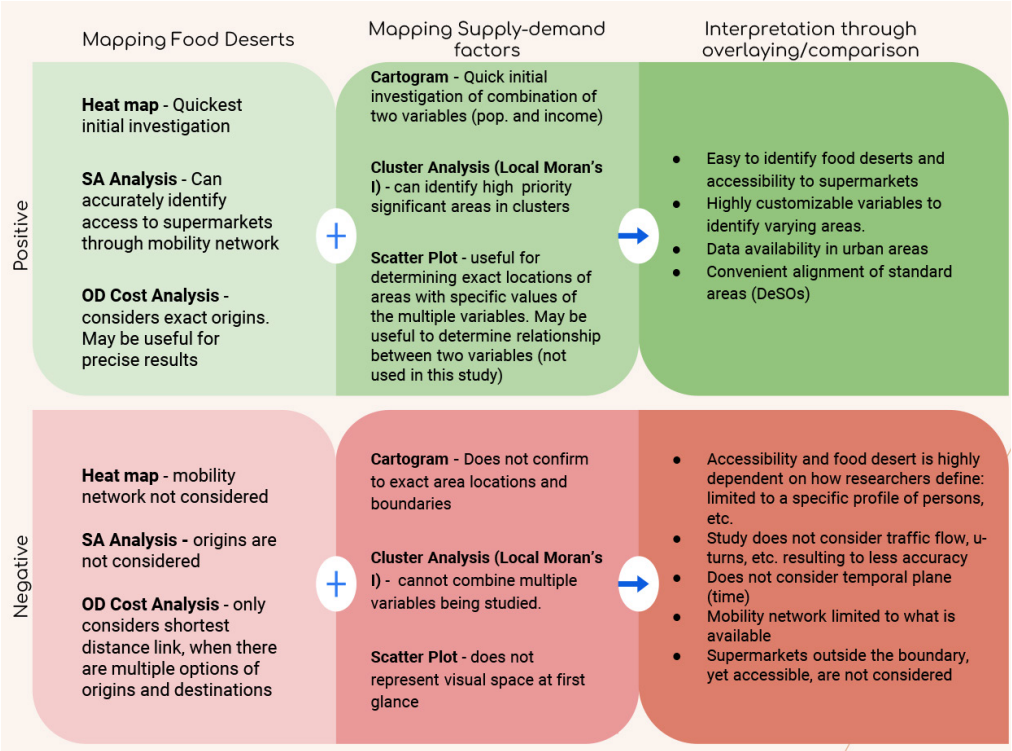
Mapping Food Deserts

Mapping Supply-demand factors

Interpretation through overlaying/comparison

Positive

Heat map - Quickest initial investigation

SA Analysis - Can accurately identify access to supermarkets through mobility network

OD Cost Analysis - considers exact origins. May be useful for precise results

+

Cartogram - Quick initial investigation of combination of two variables (pop. and income)

Cluster Analysis (Local Moran's I) - can identify high priority significant areas in clusters

Scatter Plot - useful for determining exact locations of areas with specific values of the multiple variables. May be useful to determine relationship between two variables (not used in this study)

- Easy to identify food deserts and accessibility to supermarkets
- Highly customizable variables to identify varying areas.
- Data availability in urban areas
- Convenient alignment of standard areas (DeSOs)

Negative

Heat map - mobility network not considered

SA Analysis - origins are not considered

OD Cost Analysis - only considers shortest distance link, when there are multiple options of origins and destinations

+

Cartogram - Does not confirm to exact area locations and boundaries

Cluster Analysis (Local Moran's I) - cannot combine multiple variables being studied.

Scatter Plot - does not represent visual space at first glance

- Accessibility and food desert is highly dependent on how researchers define: limited to a specific profile of persons, etc.
- Study does not consider traffic flow, u-turns, etc. resulting to less accuracy
- Does not consider temporal plane (time)
- Mobility network limited to what is available
- Supermarkets outside the boundary, yet accessible, are not considered